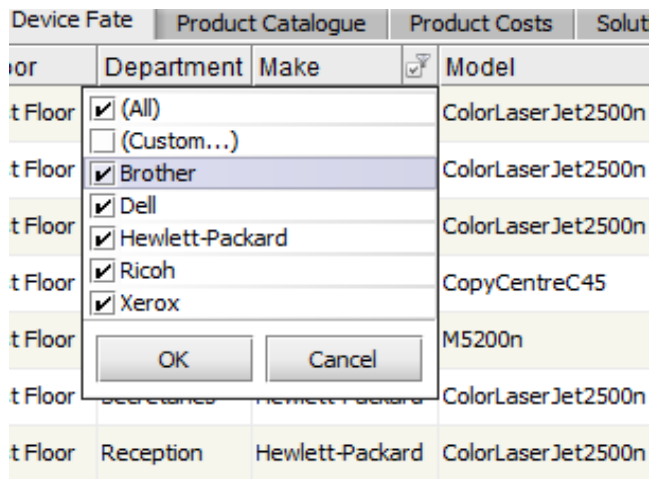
Device Fate | Product Catalogue | Product Costs | Solut

| oor | Department | Make | Model |
|---|---|---|---|
| t Floor | | | ColorLaserJet2500n |
| t Floor | | | ColorLaserJet2500n |
| t Floor | | | ColorLaserJet2500n |
| t Floor | | | CopyCentreC45 |
| t Floor | | | M5200n |
| t Floor | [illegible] | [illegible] | ColorLaserJet2500n |
| t Floor | Reception | Hewlett-Packard | ColorLaserJet2500n |

(All)
(Custom...)
Brother
Dell
Hewlett-Packard
Ricoh
Xerox

OK
Cancel